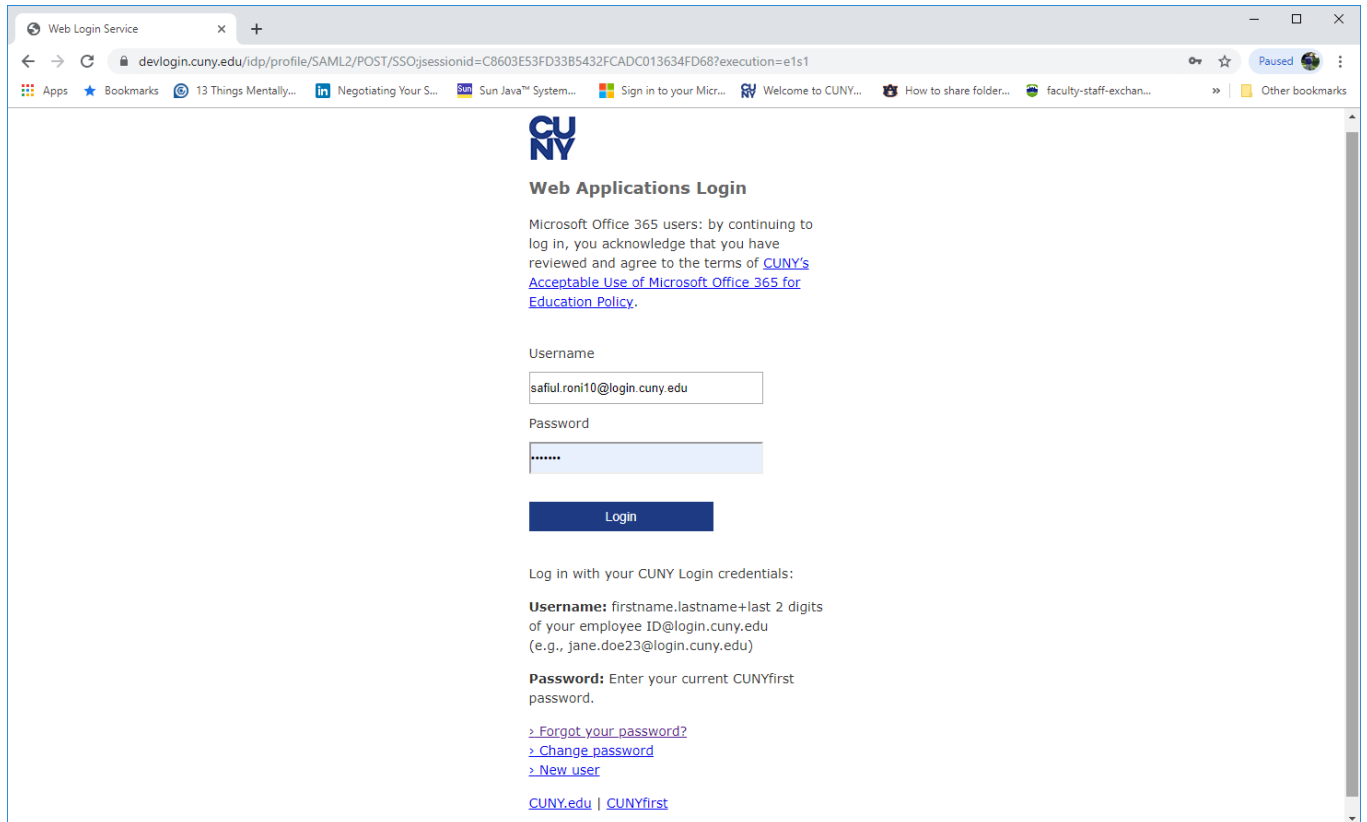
Web Login Service
devlogin.cuny.edu/idp/profile/SAML2/POST/SSO;jsessionid=C8603E53FD33B5432FCADC013634FD68?execution=e1s1
Paused
Apps Bookmarks 13 Things Mentally... Negotiating Your S... Sun Java™ System... Sign in to your Micr... Welcome to CUNY... How to share folder... faculty-staff-exchan... » Other bookmarks

CUNY

Web Applications Login

Microsoft Office 365 users: by continuing to log in, you acknowledge that you have reviewed and agree to the terms of CUNY's Acceptable Use of Microsoft Office 365 for Education Policy.

Username
safiul.roni10@login.cuny.edu
Password
•••••••

Login

Log in with your CUNY Login credentials:

Username: firstname.lastname+last 2 digits of your employee ID@login.cuny.edu (e.g., jane.doe23@login.cuny.edu)

Password: Enter your current CUNYfirst password.

› Forgot your password?
› Change password
› New user

CUNY.edu | CUNYfirst